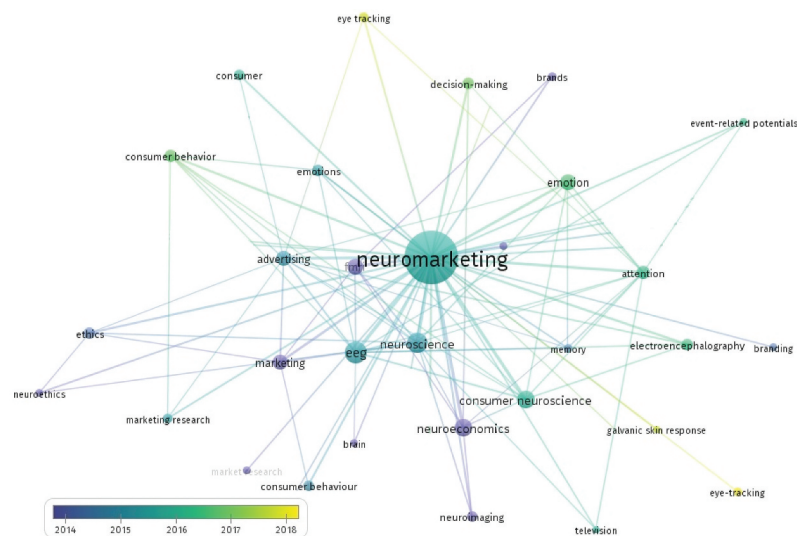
eye tracking

consumer

brands

decision-making

event-related potentials

consumer behavior

emotions

emotion

neuromarketing

advertising

fmri

attention

ethics

marketing

eeg

neuroscience

memory

electroencephalography

branding

neuroethics

consumer neuroscience

marketing research

neuroeconomics

galvanic skin response

brain

market research

consumer behaviour

eye-tracking

neuroimaging

television

2014

2015

2016

2017

2018